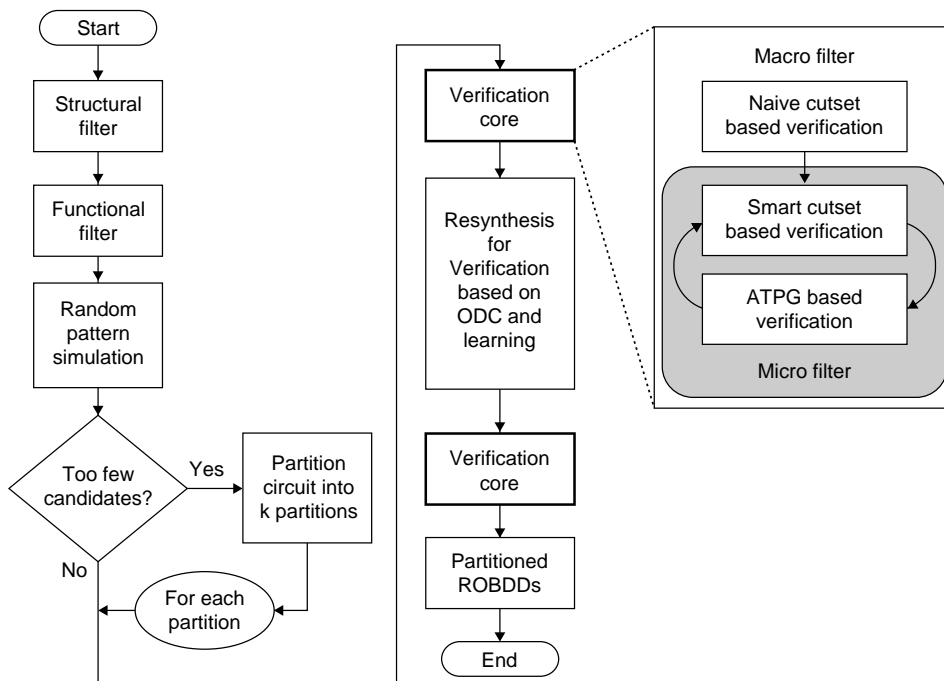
Start

Structural filter

Functional filter

Random pattern simulation

Too few candidates?

Yes

Partition circuit into k partitions

No

For each partition

Verification core

Resynthesis for Verification based on ODC and learning

Verification core

Partitioned ROBDDs

End

Macro filter

Naive cutset based verification

Smart cutset based verification

ATPG based verification

Micro filter